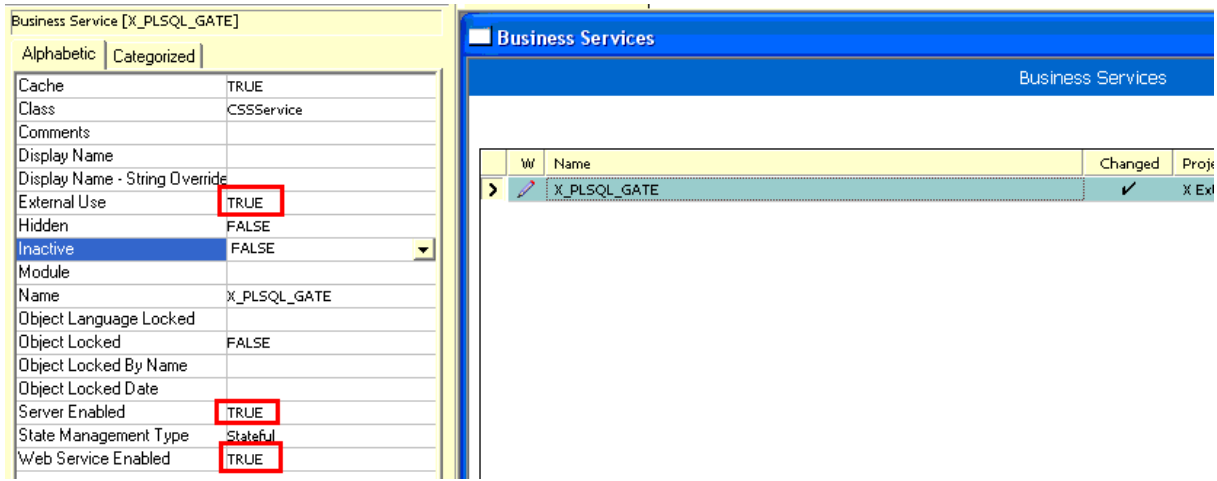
Business Service [X_PLSQL_GATE]

Alphabetic | Categorized

| | |
|---|---|
| Cache | TRUE |
| Class | CSSService |
| Comments | |
| Display Name | |
| Display Name - String Override | |
| External Use | TRUE |
| Hidden | FALSE |
| Inactive | FALSE |
| Module | |
| Name | X_PLSQL_GATE |
| Object Language Locked | |
| Object Locked | FALSE |
| Object Locked By Name | |
| Object Locked Date | |
| Server Enabled | TRUE |
| State Management Type | Stateful |
| Web Service Enabled | TRUE |

Business Services

Business Services

| | W | Name | Changed | Proje |
|---|---|---|---|---|
| > | | X_PLSQL_GATE | ✔ | X Ex |